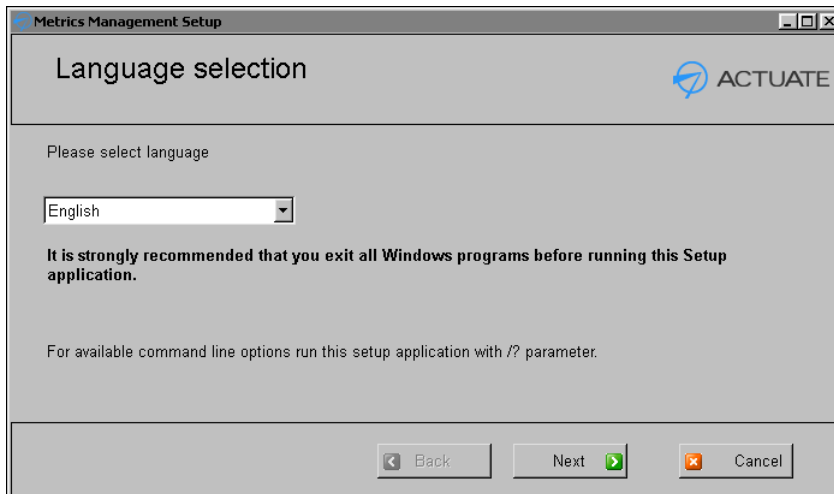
Metrics Management Setup

Language selection

ACTUATE

Please select language

English

It is strongly recommended that you exit all Windows programs before running this Setup application.

For available command line options run this setup application with /? parameter.

Back

Next

Cancel